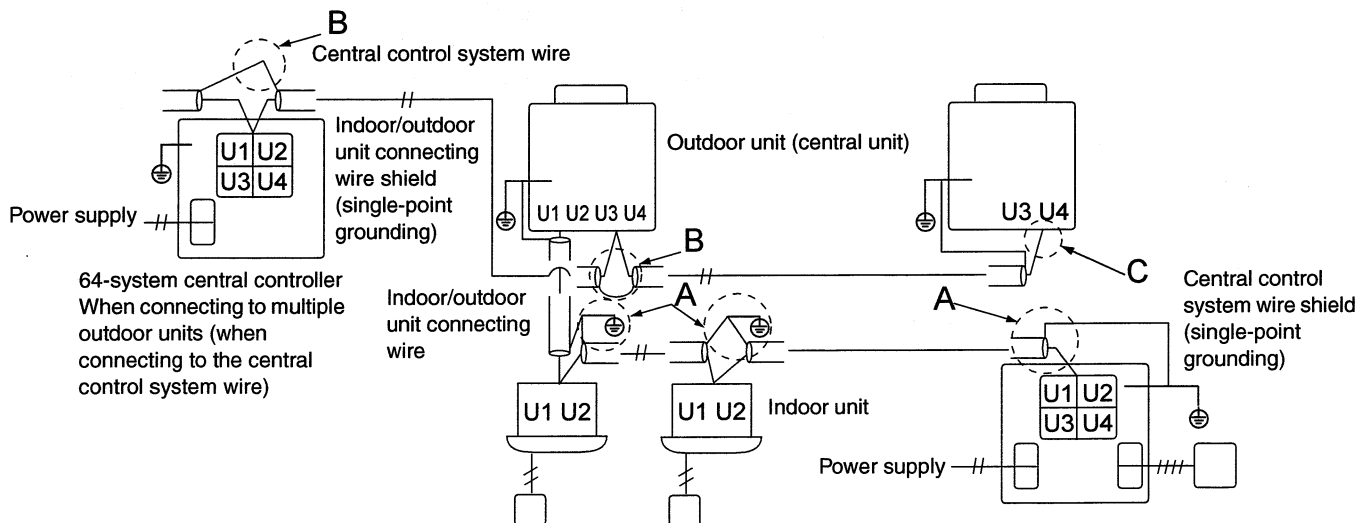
B
Central control system wire

Indoor/outdoor unit connecting wire shield (single-point grounding)

U1 U2
U3 U4

Power supply

64-system central controller
When connecting to multiple outdoor units (when connecting to the central control system wire)

Outdoor unit (central unit)

U1 U2 U3 U4

B

U3 U4

C

Indoor/outdoor unit connecting wire

A

A

Central control system wire shield (single-point grounding)

U1 U2

U1 U2

Indoor unit

U1 U2
U3 U4

Power supply